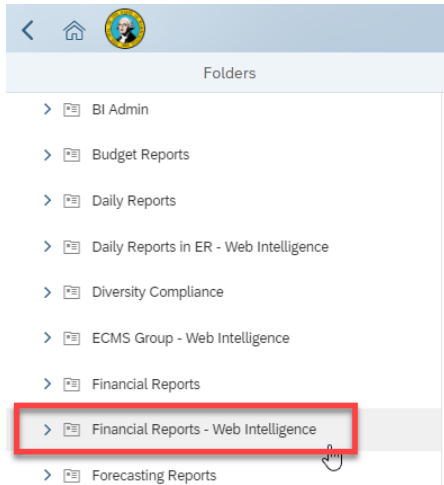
Folders

BI Admin

Budget Reports

Daily Reports

Daily Reports in ER - Web Intelligence

Diversity Compliance

ECMS Group - Web Intelligence

Financial Reports

Financial Reports - Web Intelligence

Forecasting Reports